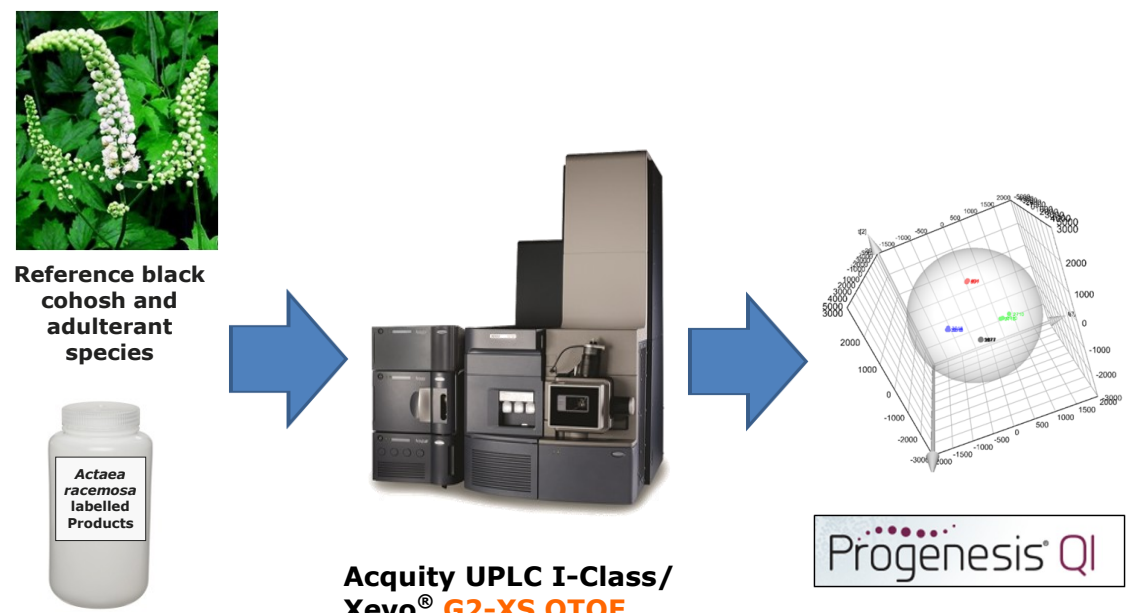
Reference black cohosh and adulterant species

Actaea racemosa labelled Products

Acquity UPLC I-Class/ Xevo® G2-XS QTOF

t[2]

-5000 -4000 -3000 -2000 -1000 0 500 1000 1500

-1000 -500 0 500 1000 1500 2000 2500 3000

3000 2000 1000 0 -1000 -2000

-3000 -2000 -1000 0 500 1000 1500 2000

-2000 -1500 -1000 -500 0 500 1000 1500 2000

t[1]

Progenesis QI